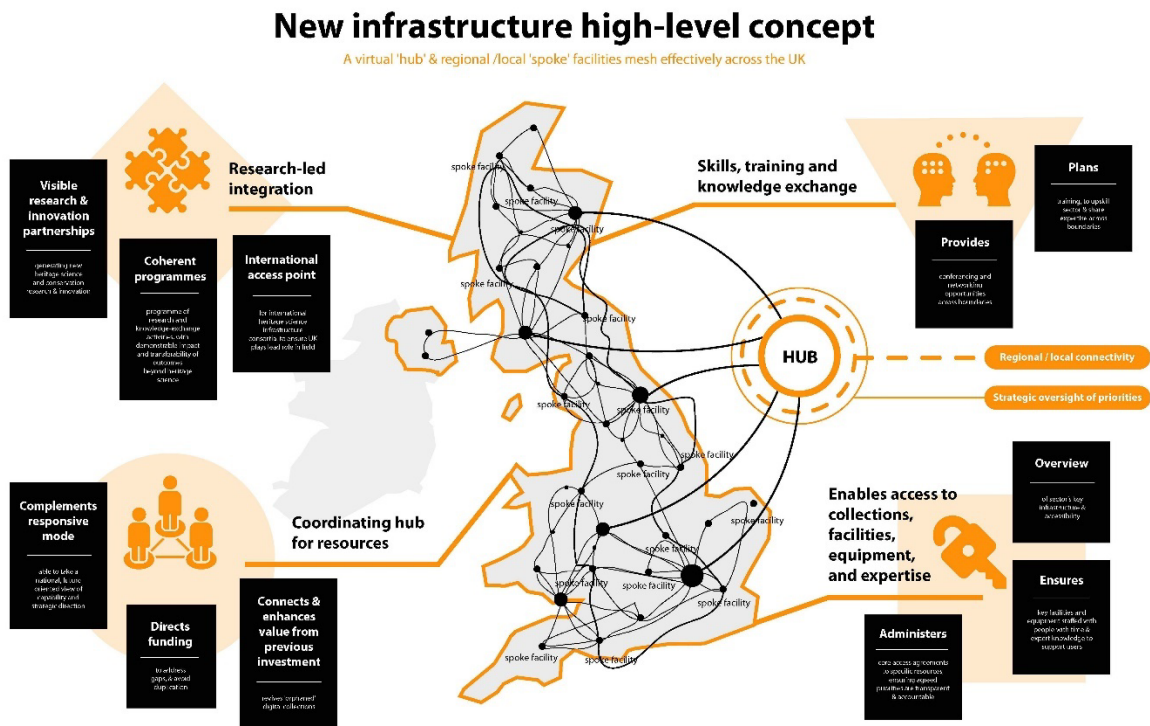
New infrastructure high-level concept

A virtual 'hub' & regional /local 'spoke' facilities mesh effectively across the UK

Research-led integration

Visible research & innovation partnerships

generating new heritage science and conservation research & innovation

Coherent programmes

programme of research and knowledge-exchange activities with demonstrable impact and transferability of outcomes beyond heritage science

International access point

for international heritage science infrastructure consortia to ensure UK plays lead role in field

Skills, training and knowledge exchange

Plans

training to upskill sector & share expertise across boundaries

Provides

conferencing and networking opportunities across boundaries

HUB

Regional / local connectivity

Strategic oversight of priorities

spoke facility
spoke facility
spoke facility
spoke facility
spoke facility
spoke facility
spoke facility
spoke facility
spoke facility
spoke facility
spoke facility
spoke facility
spoke facility
spoke facility
spoke facility
spoke facility

Coordinating hub for resources

Complements responsive mode

able to take a national, future oriented view of capability and strategic direction

Directs funding

to address gaps & avoid duplication

Connects & enhances value from previous investment

revives 'orphaned' digital collections

Enables access to collections, facilities, equipment, and expertise

Overview

of sector's key infrastructure & accessibility

Ensures

key facilities and equipment staffed with people with time & expert knowledge to support users

Administers

core access agreements to specific resources ensuring agreed priorities are transparent & accountable